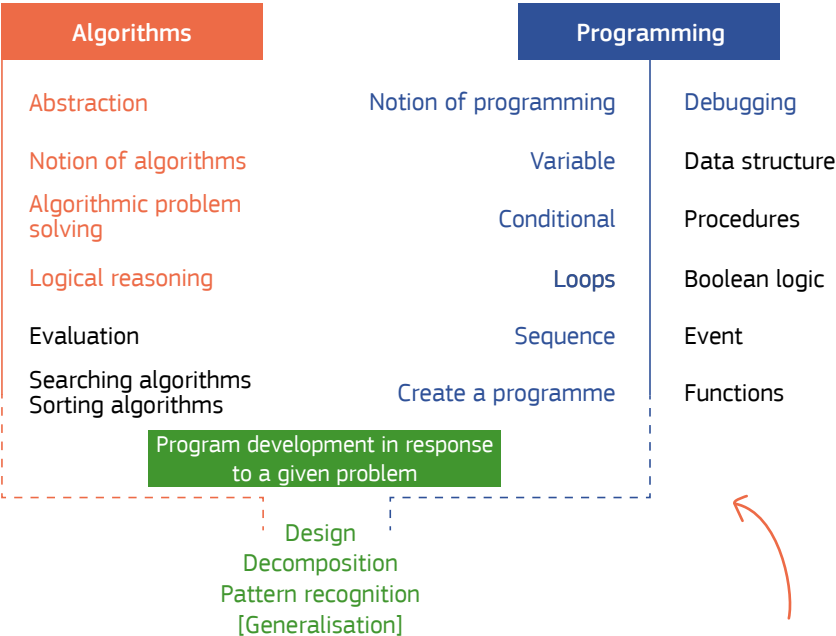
Algorithms

Programming

Abstraction

Notion of algorithms

Algorithmic problem solving

Logical reasoning

Evaluation

Searching algorithms
Sorting algorithms

Notion of programming

Variable

Conditional

Loops

Sequence

Create a programme

Debugging

Data structure

Procedures

Boolean logic

Event

Functions

Program development in response to a given problem

Design
Decomposition
Pattern recognition
[Generalisation]